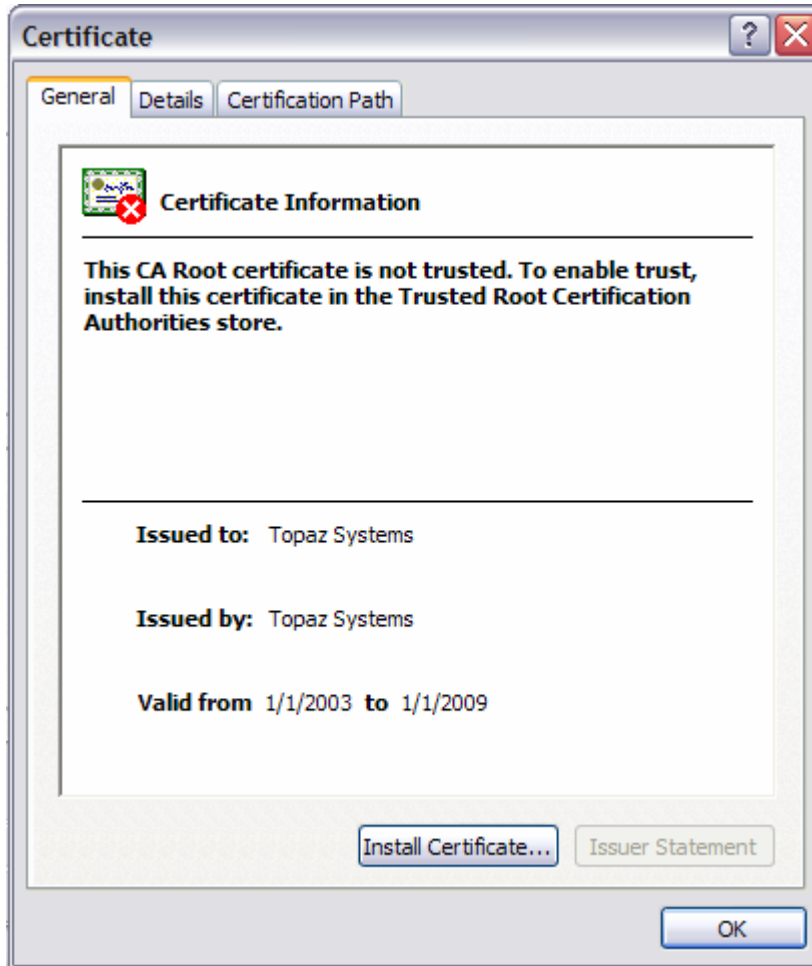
Certificate

?

General | Details | Certification Path

Certificate Information

This CA Root certificate is not trusted. To enable trust, install this certificate in the Trusted Root Certification Authorities store.

Issued to: Topaz Systems

Issued by: Topaz Systems

Valid from 1/1/2003 to 1/1/2009

Install Certificate... | Issuer Statement

OK